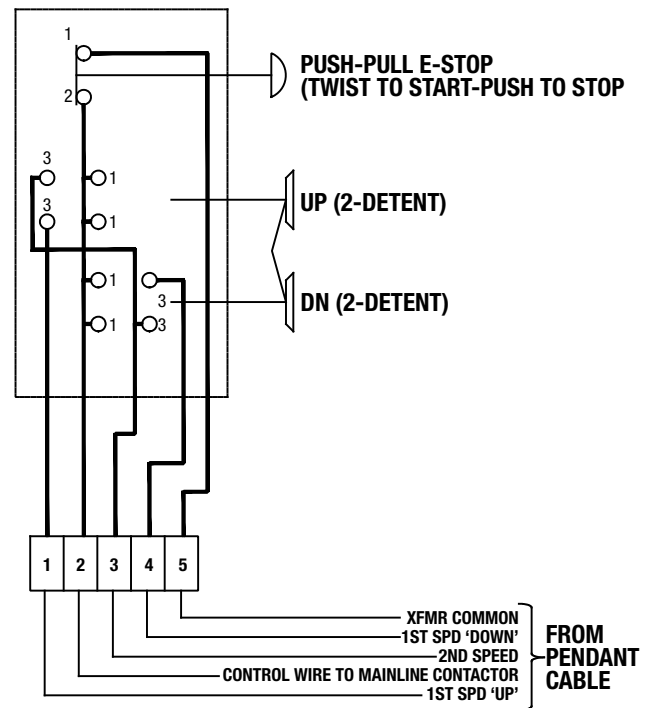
1
2
PUSH-PULL E-STOP
(TWIST TO START-PUSH TO STOP

3
3
1
1
UP (2-DETENT)

1
1
3
3
DN (2-DETENT)

| 1 | 2 | 3 | 4 | 5 |
|---|---|---|---|---|

XFMR COMMON
1ST SPD 'DOWN'
2ND SPEED
CONTROL WIRE TO MAINLINE CONTACTOR
1ST SPD 'UP'

FROM PENDANT CABLE